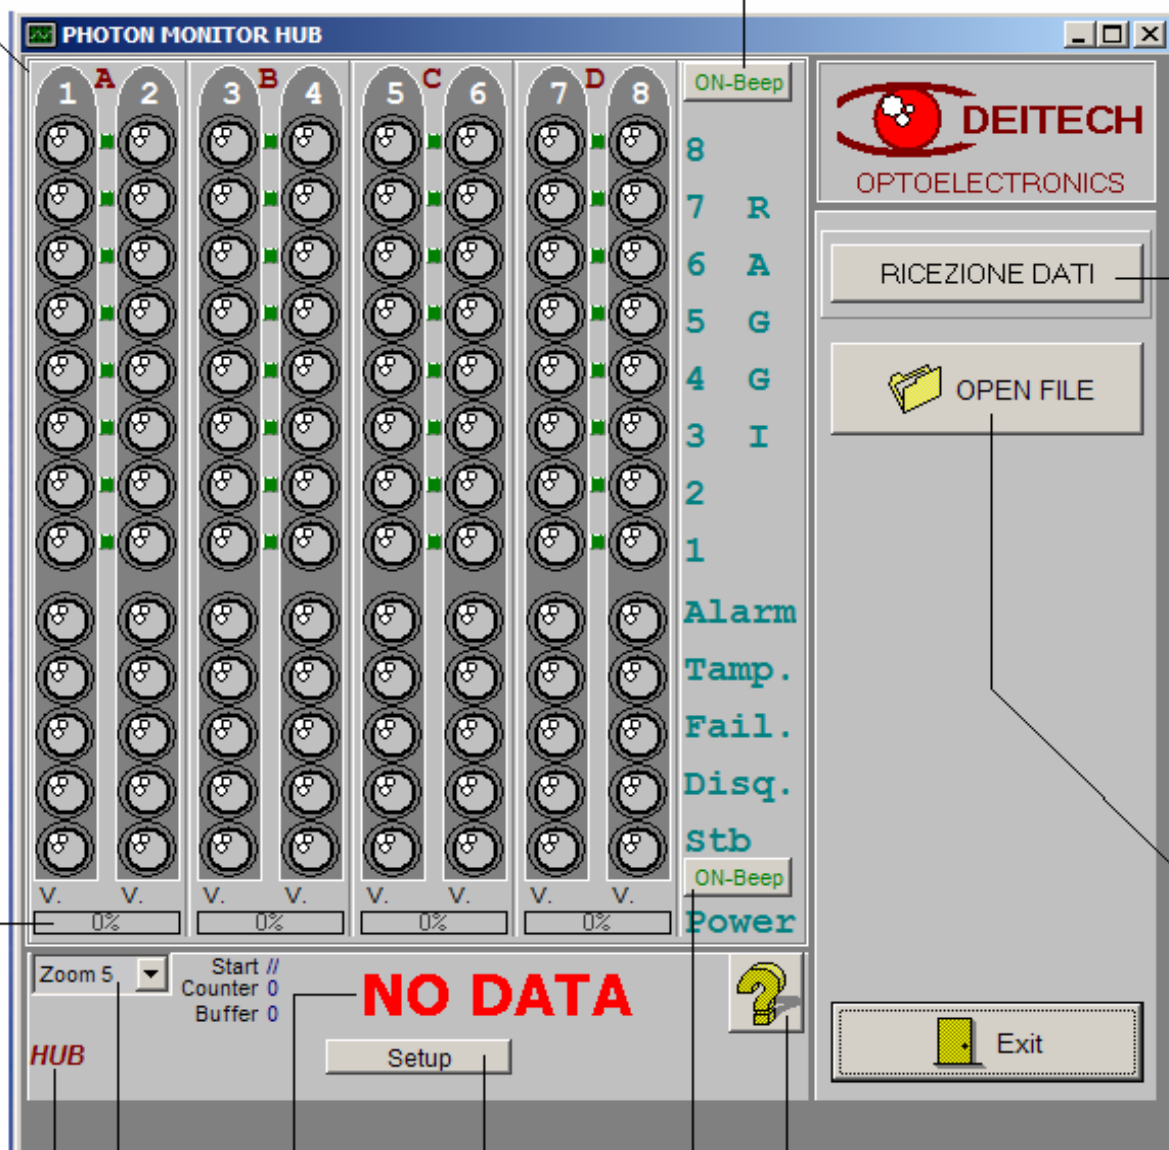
PHOTON MONITOR HUB

1 A 2 3 B 4 5 C 6 7 D 8

ON-Beep

8
7 R
6 A
5 G
4 G
3 I
2
1
Alarm
Tamp.
Fail.
Disq.
Stb

ON-Beep
Power

V. V. V. V. V. V. V. V.

0% 0% 0% 0%

DEITECH
OPTOELECTRONICS

RICEZIONE DATI

OPEN FILE

Zoom 5

Start //
Counter 0
Buffer 0

NO DATA

Setup

HUB

Exit